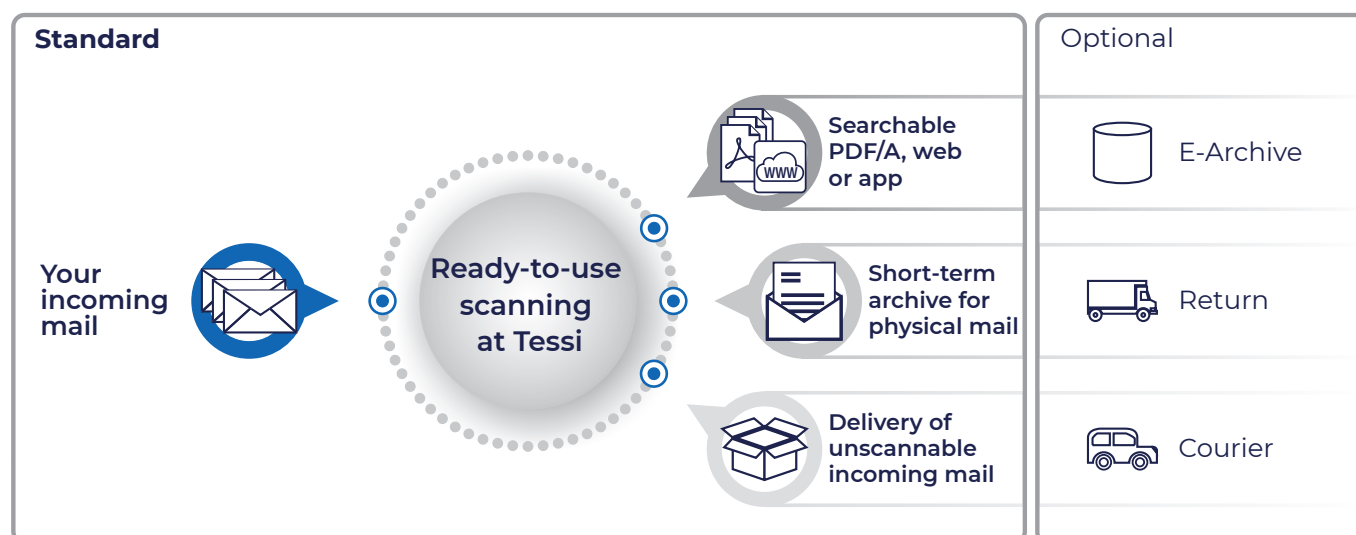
Standard

Your incoming mail

Ready-to-use scanning at Tessi

WWW

Searchable PDF/A, web or app

Short-term archive for physical mail

Delivery of unscannable incoming mail

Optional

E-Archive

Return

Courier